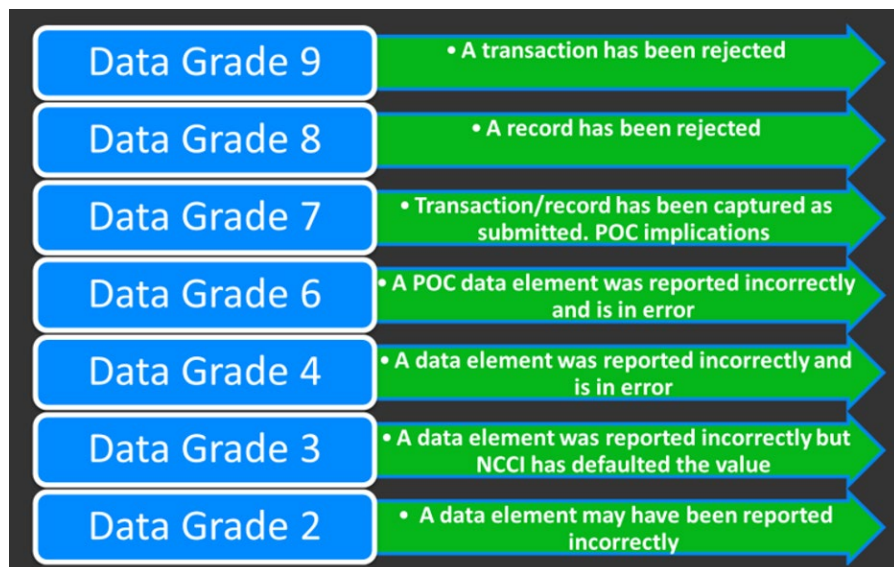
Data Grade 9
• A transaction has been rejected

Data Grade 8
• A record has been rejected

Data Grade 7
• Transaction/record has been captured as submitted. POC implications

Data Grade 6
• A POC data element was reported incorrectly and is in error

Data Grade 4
• A data element was reported incorrectly and is in error

Data Grade 3
• A data element was reported incorrectly but NCCI has defaulted the value

Data Grade 2
• A data element may have been reported incorrectly